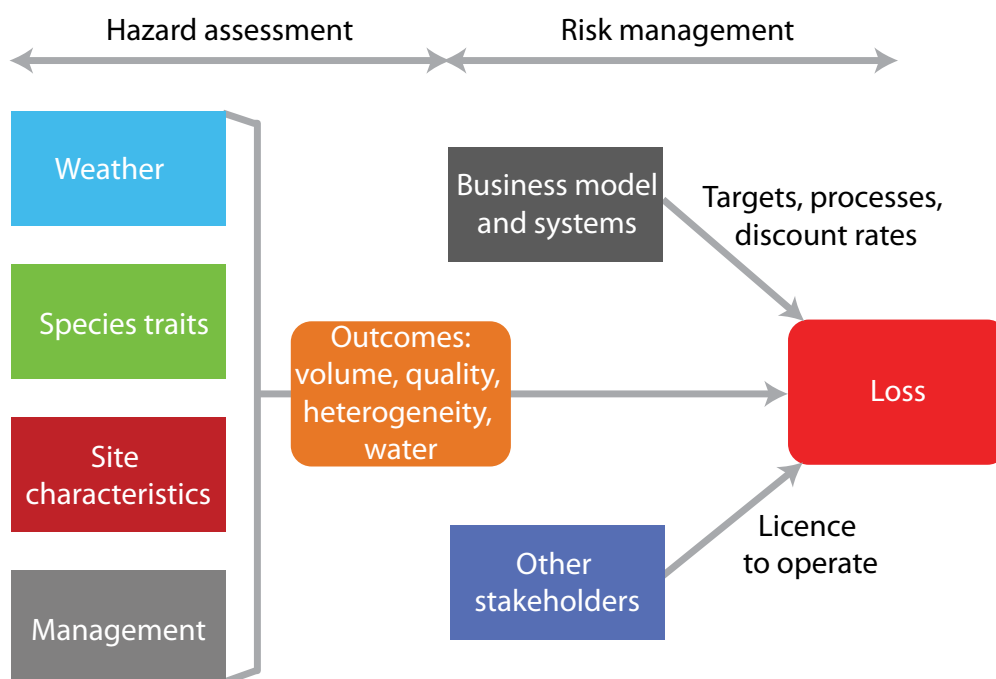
Hazard assessment

Risk management

Weather

Species traits

Site characteristics

Management

Business model and systems

Targets, processes, discount rates

Outcomes: volume, quality, heterogeneity, water

Loss

Other stakeholders

Licence to operate